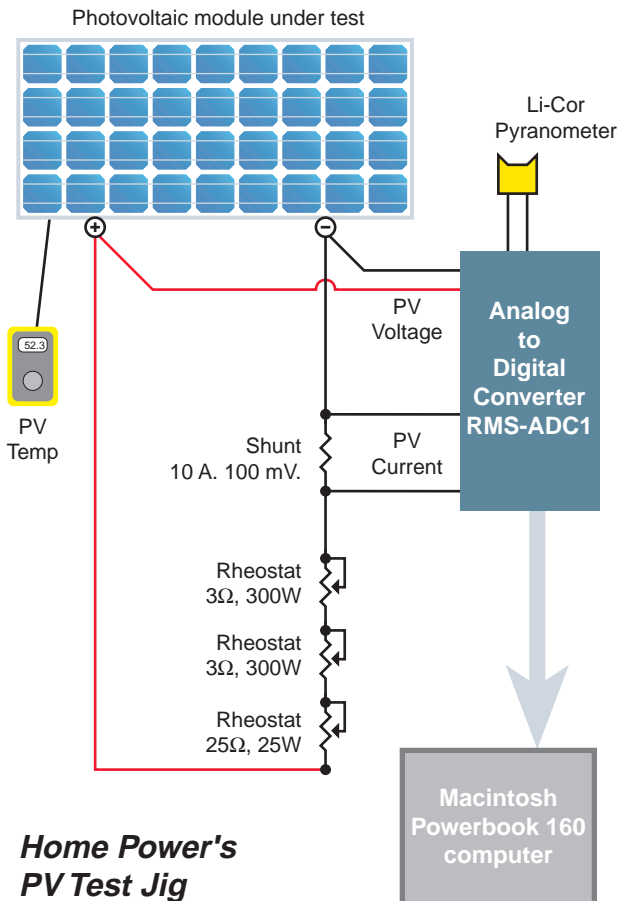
Photovoltaic module under test

+

−

Li-Cor Pyranometer

52.3

PV Temp

PV Voltage

Analog to Digital Converter RMS-ADC1

Shunt 10 A. 100 mV.

PV Current

Rheostat $3\Omega$, 300W

Rheostat $3\Omega$, 300W

Rheostat $25\Omega$, 25W

Macintosh Powerbook 160 computer

Home Power's PV Test Jig